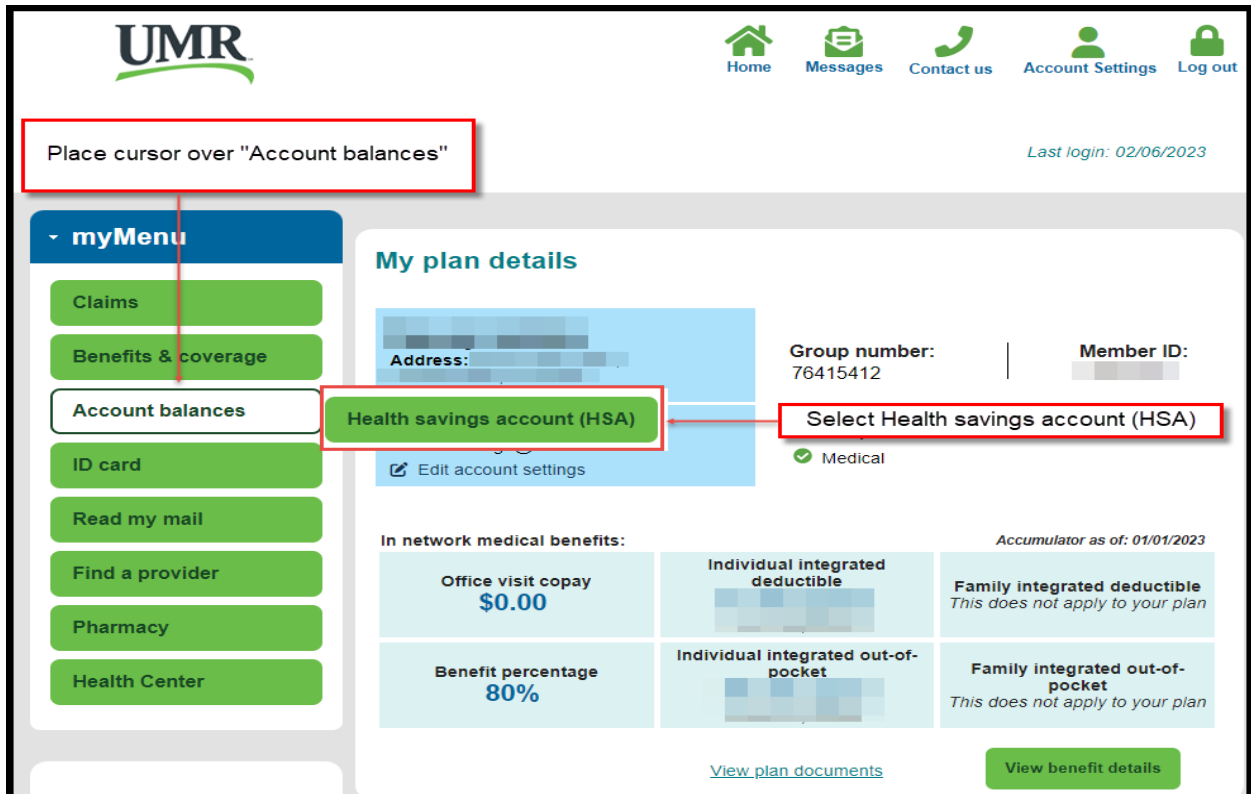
UMR

Home
Messages
Contact us
Account Settings
Log out

Place cursor over "Account balances"

Last login: 02/06/2023

myMenu

Claims
Benefits & coverage
Account balances
ID card
Read my mail
Find a provider
Pharmacy
Health Center

My plan details

Address: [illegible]

Group number:
76415412

Member ID:
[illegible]

Health savings account (HSA)

Select Health savings account (HSA)

Edit account settings

Medical

In network medical benefits:

Accumulator as of: 01/01/2023

| Office visit copay $0.00 | Individual integrated deductible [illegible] | Family integrated deductible This does not apply to your plan |
|---|---|---|
| Benefit percentage 80% | Individual integrated out-of-pocket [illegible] | Family integrated out-of-pocket This does not apply to your plan |

View plan documents

View benefit details